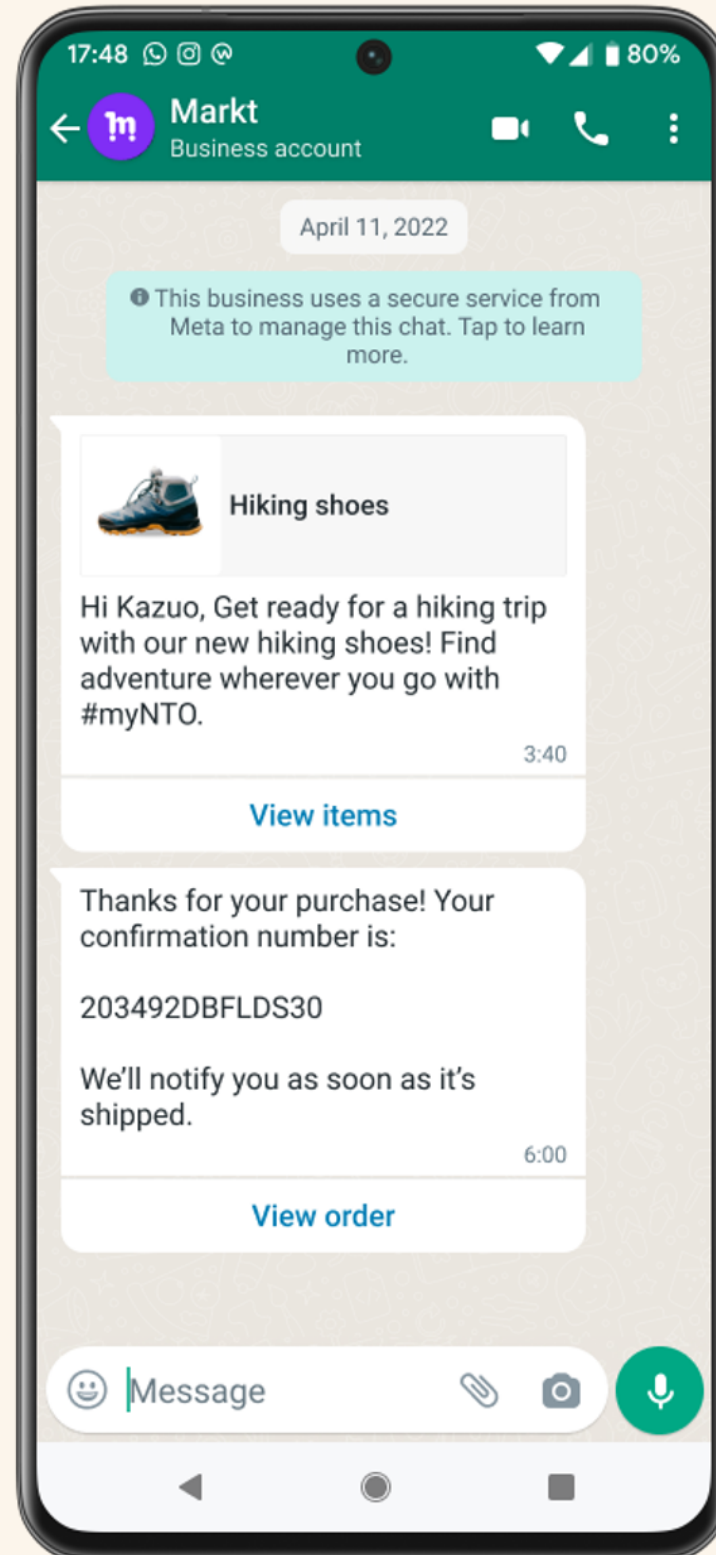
17:48 80%

Markt
Business account

April 11, 2022

This business uses a secure service from Meta to manage this chat. Tap to learn more.

Hiking shoes

Hi Kazuo, Get ready for a hiking trip with our new hiking shoes! Find adventure wherever you go with #myNTO.

3:40

View items

Thanks for your purchase! Your confirmation number is:

203492DBFLDS30

We'll notify you as soon as it's shipped.

6:00

View order

Message